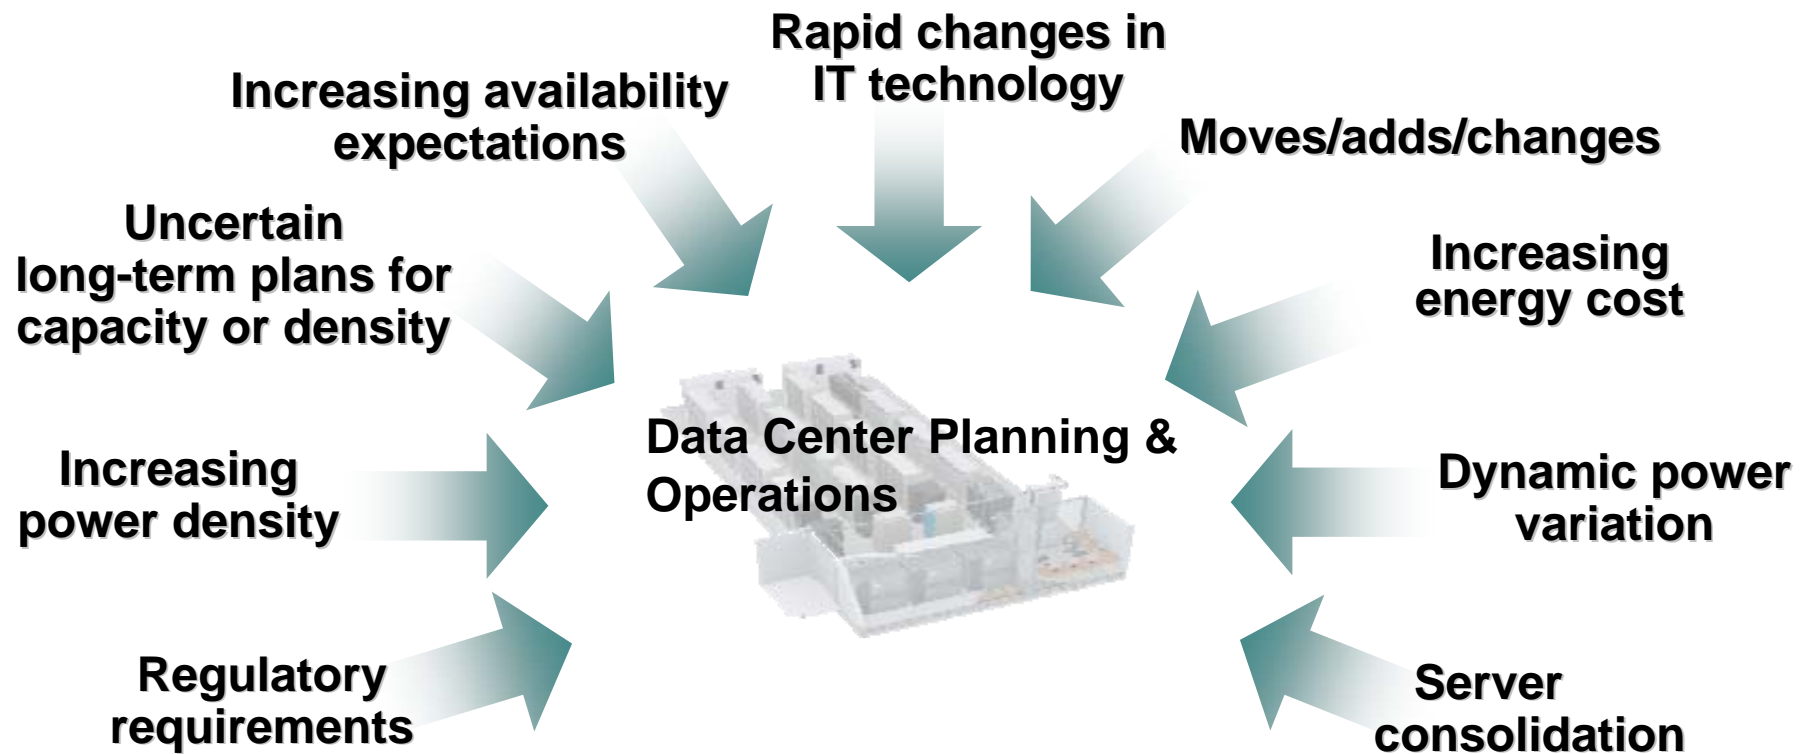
Increasing availability expectations

Rapid changes in IT technology

Moves/adds/changes

Uncertain long-term plans for capacity or density

Increasing energy cost

Data Center Planning & Operations

Increasing power density

Dynamic power variation

Regulatory requirements

Server consolidation